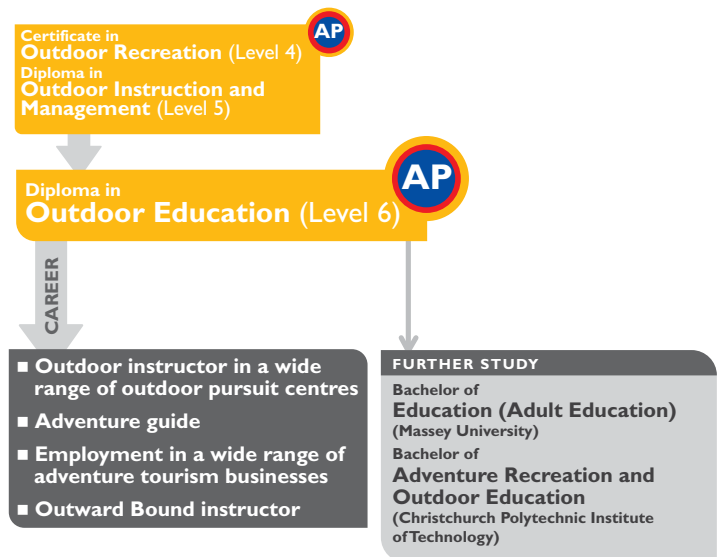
Certificate in
Outdoor Recreation (Level 4)
Diploma in
Outdoor Instruction and Management (Level 5)

AP

Diploma in
Outdoor Education (Level 6)

AP

CAREER

- Outdoor instructor in a wide range of outdoor pursuit centres
- Adventure guide
- Employment in a wide range of adventure tourism businesses
- Outward Bound instructor

FURTHER STUDY

Bachelor of
Education (Adult Education)
(Massey University)
Bachelor of
Adventure Recreation and Outdoor Education
(Christchurch Polytechnic Institute of Technology)